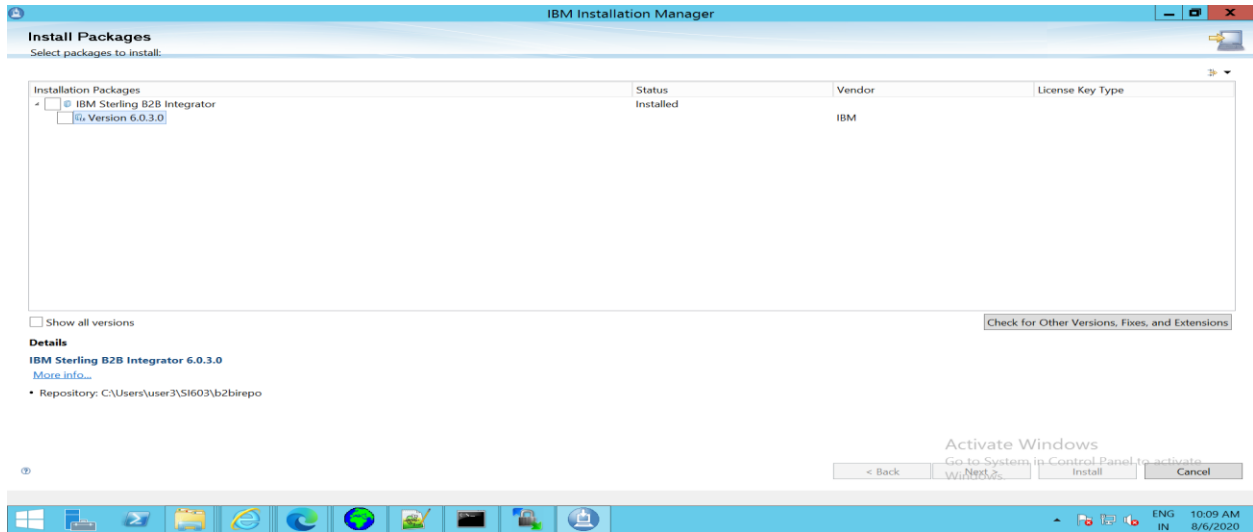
IBM Installation Manager

Install Packages
Select packages to install:

| Installation Packages | Status | Vendor | License Key Type |
|---|---|---|---|
| IBM Sterling B2B Integrator | Installed | | |
| Version 6.0.3.0 | | IBM | |

Show all versions

Check for Other Versions, Fixes, and Extensions

Details
IBM Sterling B2B Integrator 6.0.3.0
More info...
• Repository: C:\Users\user3\SI603\b2birepo

Activate Windows
Go to System in Control Panel to activate Windows.

< Back
Next >
Install
Cancel

ENG IN
10:09 AM
8/6/2020